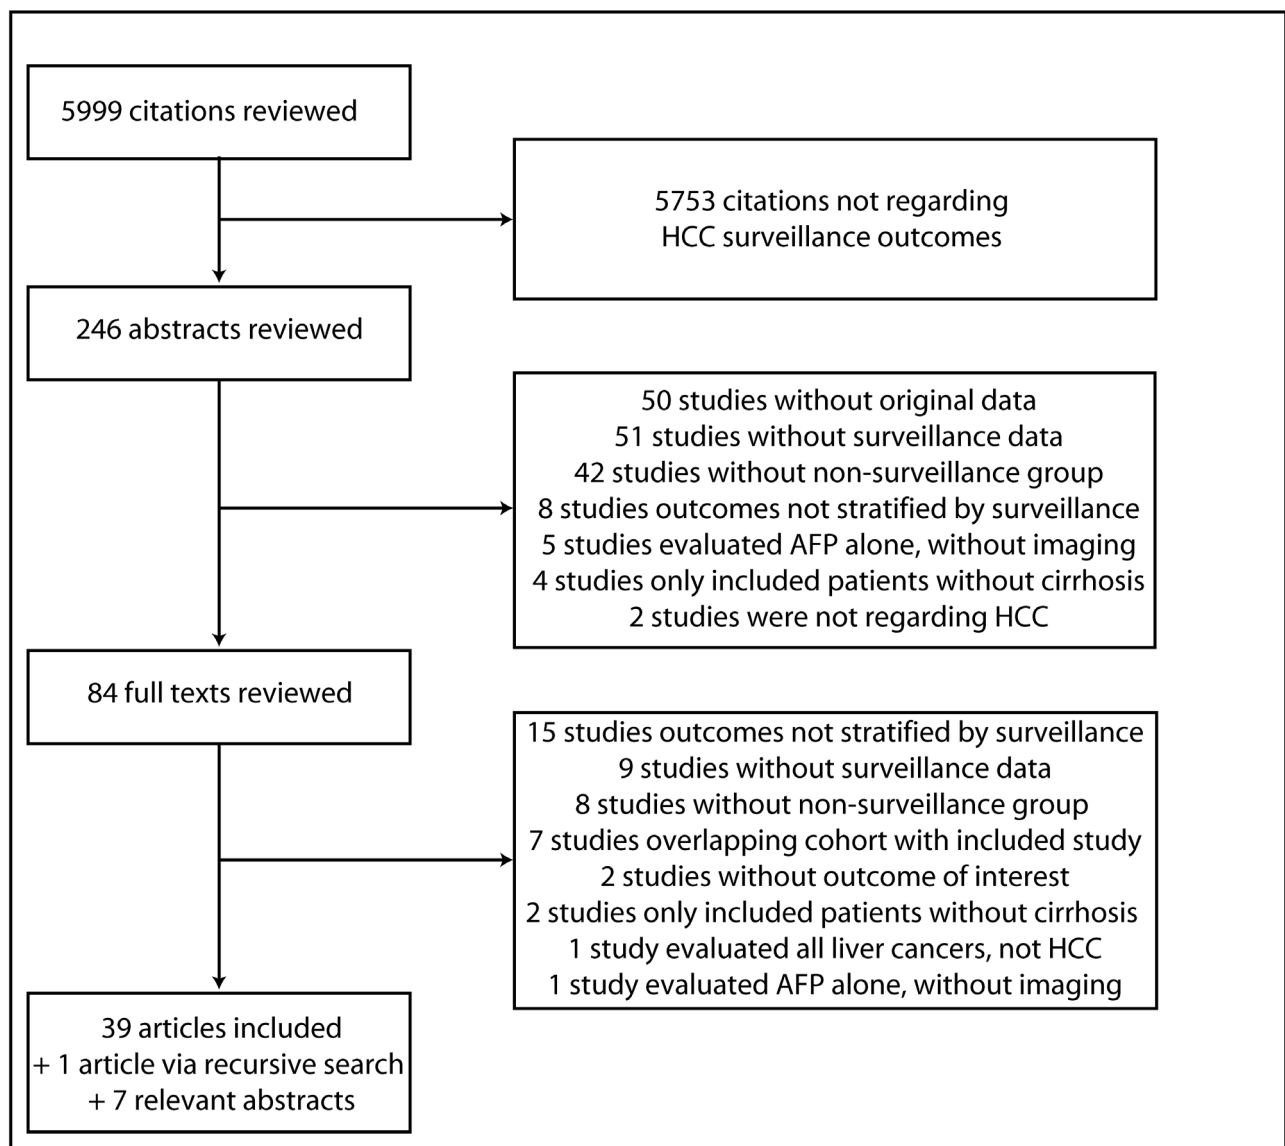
5999 citations reviewed

5753 citations not regarding HCC surveillance outcomes

246 abstracts reviewed

50 studies without original data
51 studies without surveillance data
42 studies without non-surveillance group
8 studies outcomes not stratified by surveillance
5 studies evaluated AFP alone, without imaging
4 studies only included patients without cirrhosis
2 studies were not regarding HCC

84 full texts reviewed

15 studies outcomes not stratified by surveillance
9 studies without surveillance data
8 studies without non-surveillance group
7 studies overlapping cohort with included study
2 studies without outcome of interest
2 studies only included patients without cirrhosis
1 study evaluated all liver cancers, not HCC
1 study evaluated AFP alone, without imaging

39 articles included
+ 1 article via recursive search
+ 7 relevant abstracts